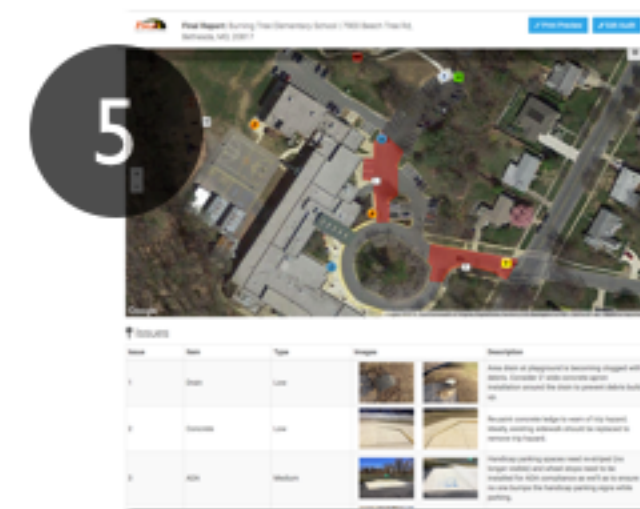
5

Final Report: Burning Tree Elementary School | 7900 Beech Tree Rd, Bethesda, MD, 20817

Print Preview

Edit Audit

Google

Issues

| Issue | Item | Type | Images | Description |
|---|---|---|---|---|
| 1 | Drain | Low | | Area drain at playground is becoming clogged with debris. Consider 3' wide concrete apron installation around the drain to prevent debris build up. |
| 2 | Concrete | Low | | Re-paint concrete ledge to warn of trip hazard. Ideally existing sidewalk should be replaced to remove trip hazard. |
| 3 | ADA | Medium | | Handicap parking spaces need re-striped (no longer visible) and wheel stops need to be installed for ADA compliance as well as to ensure no one bumps the handicap parking signs while parking. |